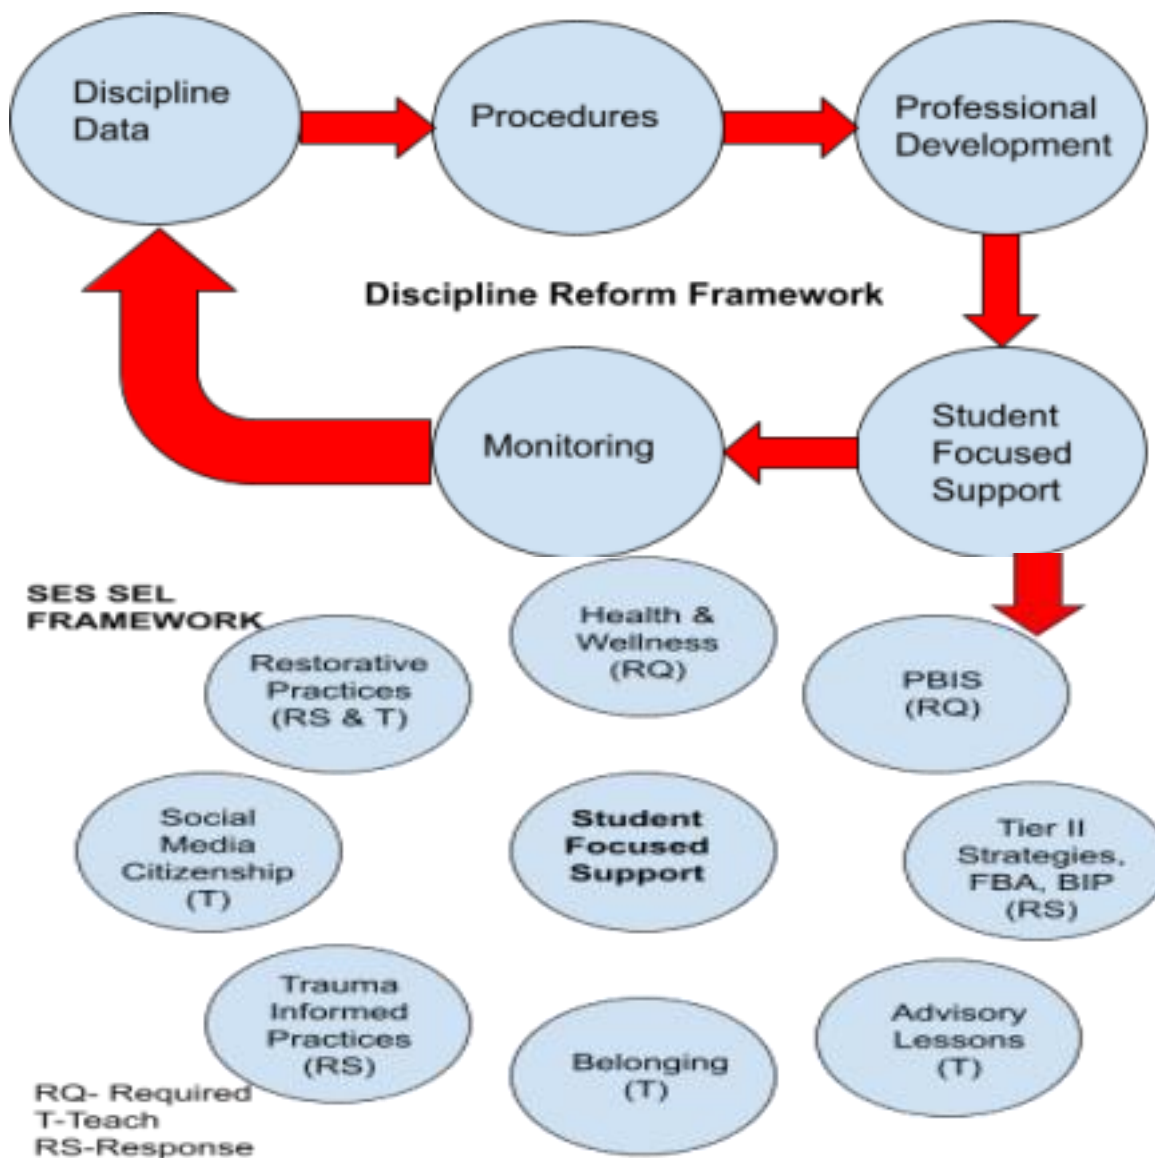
Discipline Data

Procedures

Professional Development

Discipline Reform Framework

Monitoring

Student Focused Support

SES SEL FRAMEWORK

Health & Wellness (RQ)

Restorative Practices (RS & T)

PBIS (RQ)

Social Media Citizenship (T)

Student Focused Support

Tier II Strategies, FBA, BIP (RS)

Trauma Informed Practices (RS)

Belonging (T)

Advisory Lessons (T)

RQ- Required
T-Teach
RS-Response